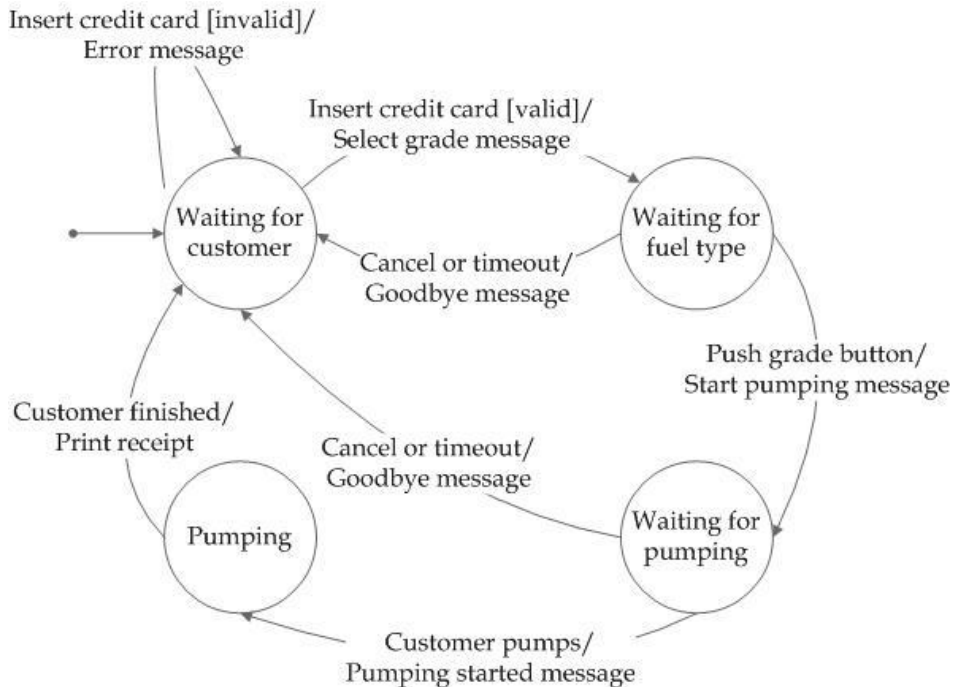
Insert credit card [invalid]/
Error message

Insert credit card [valid]/
Select grade message

Waiting for customer

Waiting for fuel type

Cancel or timeout/
Goodbye message

Push grade button/
Start pumping message

Customer finished/
Print receipt

Cancel or timeout/
Goodbye message

Pumping

Waiting for pumping

Customer pumps/
Pumping started message